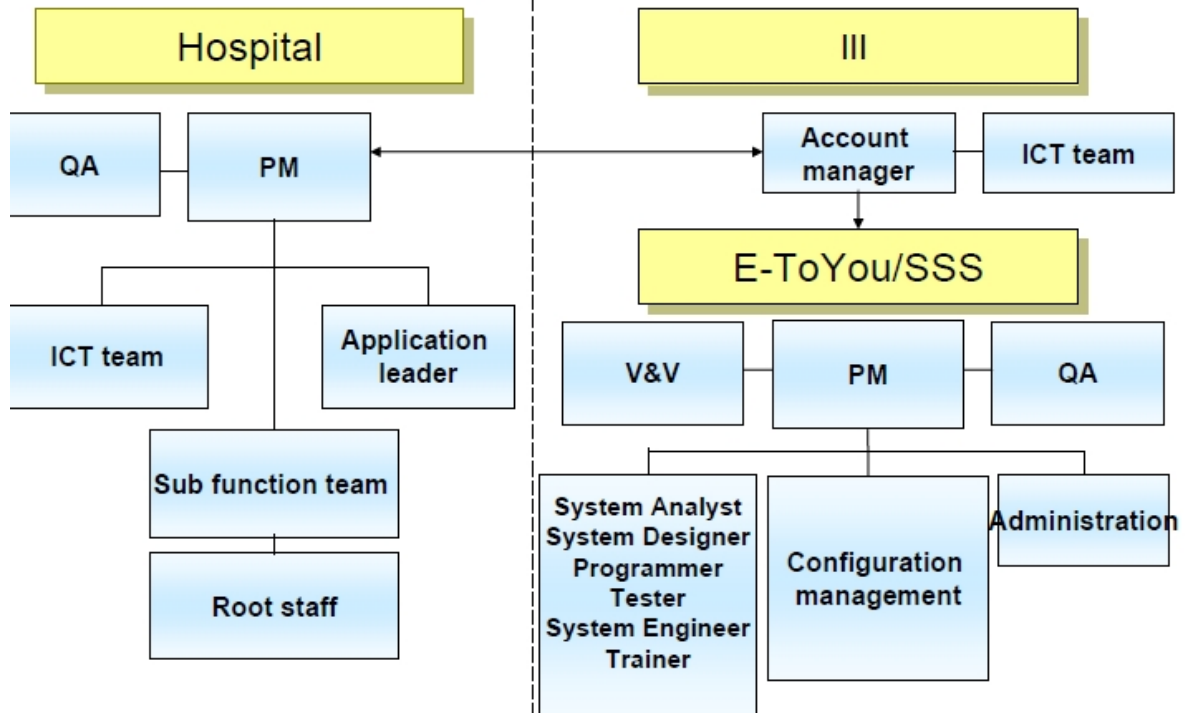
Hospital

QA

PM

ICT team

Application leader

Sub function team

Root staff

III

Account manager

ICT team

E-ToYou/SSS

V&V

PM

QA

System Analyst
System Designer
Programmer
Tester
System Engineer
Trainer

Configuration management

Administration